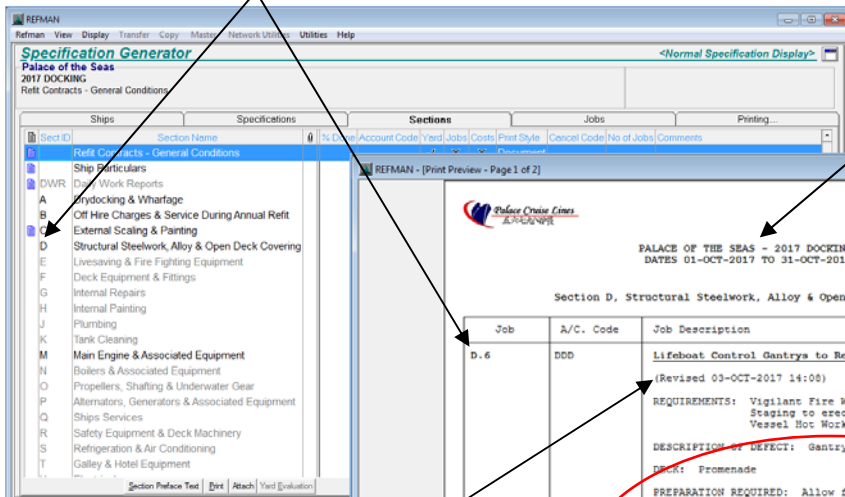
REFMAN
Refman View Display Transfer Copy Master Network Utilities Utilities Help
Specification Generator
<Normal Specification Display>
Palace of the Seas
2017 DOCKING
Refit Contracts - General Conditions

Ships | Specifications | Sections | Jobs | Printing...

| Sect ID | Section Name |
|---|---|
| | Refit Contracts - General Conditions |
| | Ship Particulars |
| DWR | Daily Work Reports |
| A | Drydocking & Wharfage |
| B | Off Hire Charges & Service During Annual Refit |
| C | External Scaling & Painting |
| D | Structural Steelwork, Alloy & Open Deck Covering |
| E | Livesaving & Fire Fighting Equipment |
| F | Deck Equipment & Fittings |
| G | Internal Repairs |
| H | Internal Painting |
| J | Plumbing |
| K | Tank Cleaning |
| M | Main Engine & Associated Equipment |
| N | Boilers & Associated Equipment |
| O | Propellers, Shafting & Underwater Gear |
| P | Alternators, Generators & Associated Equipment |
| Q | Ships Services |
| R | Safety Equipment & Deck Machinery |
| S | Refrigeration & Air Conditioning |
| T | Galley & Hotel Equipment |

% Done Account Code Yard Jobs Costs Print Style Cancel Code No of Jobs Comments
Document

Section Preface Text Print Attach Yard Evaluation

REFMAN - [Print Preview - Page 1 of 2]

Palace Cruise Lines

PALACE OF THE SEAS - 2017 DOCKIN
DATES 01-OCT-2017 TO 31-OCT-201

Section D, Structural Steelwork, Alloy & Open

| Job | A/C. Code | Job Description |
|---|---|---|
| D.6 | DDD | Lifeboat Control Gantrys to Re |

(Revised 03-OCT-2017 14:08)

REQUIREMENTS: Vigilant Fire W
Staging to erec
Vessel Hot Work

DESCRIPTION OF DEFECT: Gantry

DECK: Promenade

PREPARATION REQUIRED: Allow f